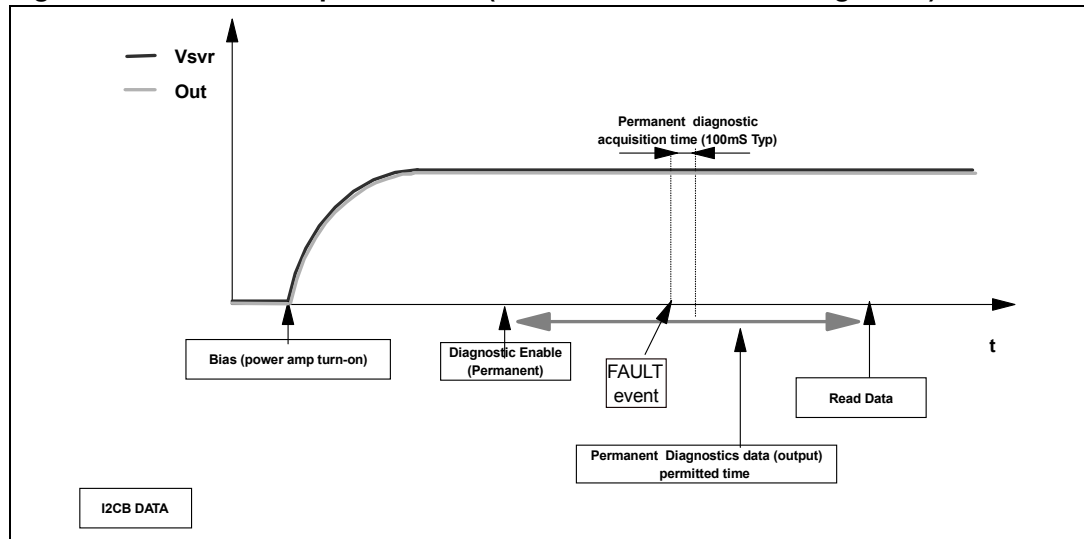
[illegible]

Vsvr

Out

Permanent diagnostic acquisition time (100mS Typ)

t

Bias (power amp turn-on)

Diagnostic Enable (Permanent)

FAULT event

Read Data

Permanent Diagnostics data (output) permitted time

I2CB DATA